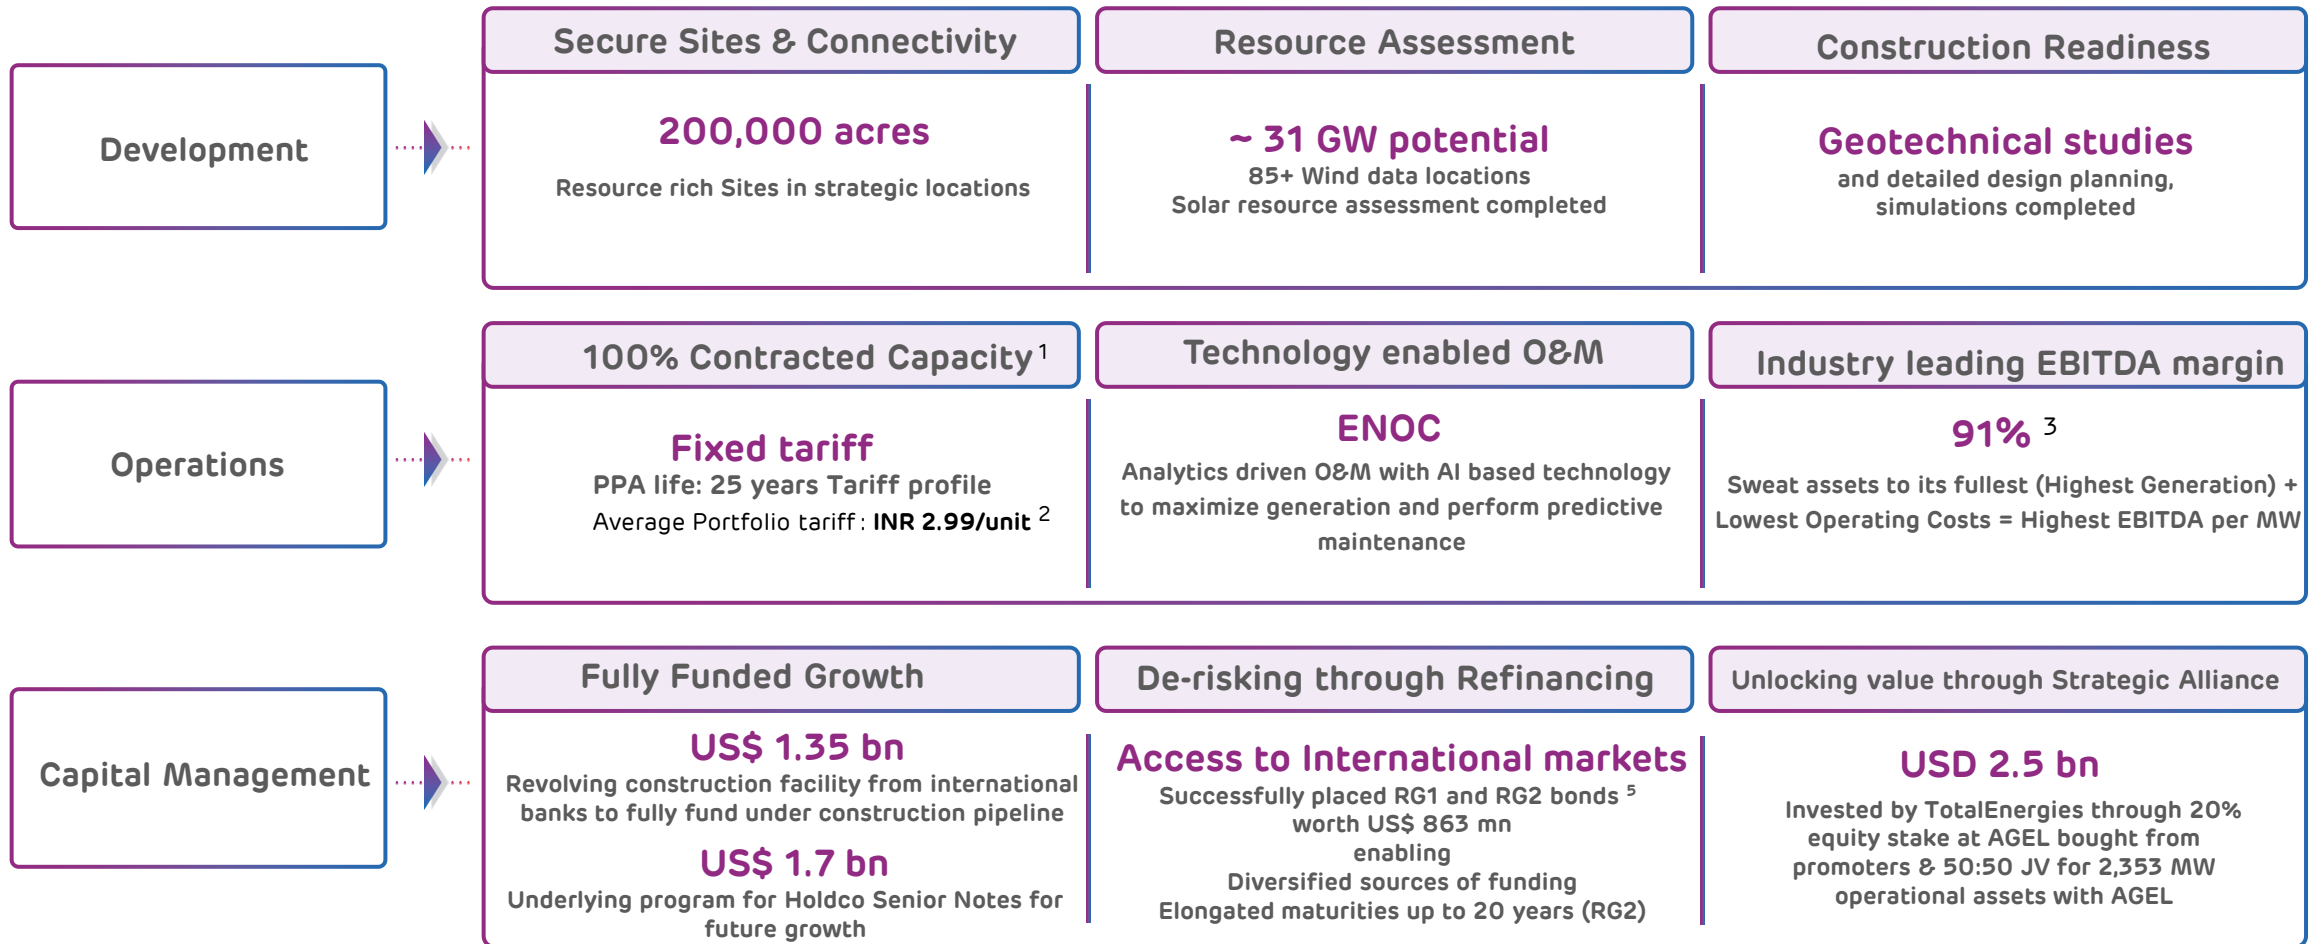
Development

Secure Sites & Connectivity

200,000 acres

Resource rich Sites in strategic locations

Resource Assessment

~ 31 GW potential

85+ Wind data locations
Solar resource assessment completed

Construction Readiness

Geotechnical studies

and detailed design planning, simulations completed

Operations

100% Contracted Capacity$^1$

Fixed tariff

PPA life: 25 years Tariff profile
Average Portfolio tariff : INR 2.99/unit $^2$

Technology enabled O&M

ENOC

Analytics driven O&M with AI based technology to maximize generation and perform predictive maintenance

Industry leading EBITDA margin

91% $^3$

Sweat assets to its fullest (Highest Generation) + Lowest Operating Costs = Highest EBITDA per MW

Capital Management

Fully Funded Growth

US$ 1.35 bn

Revolving construction facility from international banks to fully fund under construction pipeline

US$ 1.7 bn

Underlying program for Holdco Senior Notes for future growth

De-risking through Refinancing

Access to International markets

Successfully placed RG1 and RG2 bonds $^5$
worth US$ 863 mn
enabling
Diversified sources of funding
Elongated maturities up to 20 years (RG2)

Unlocking value through Strategic Alliance

USD 2.5 bn

Invested by TotalEnergies through 20% equity stake at AGEL bought from promoters & 50:50 JV for 2,353 MW operational assets with AGEL